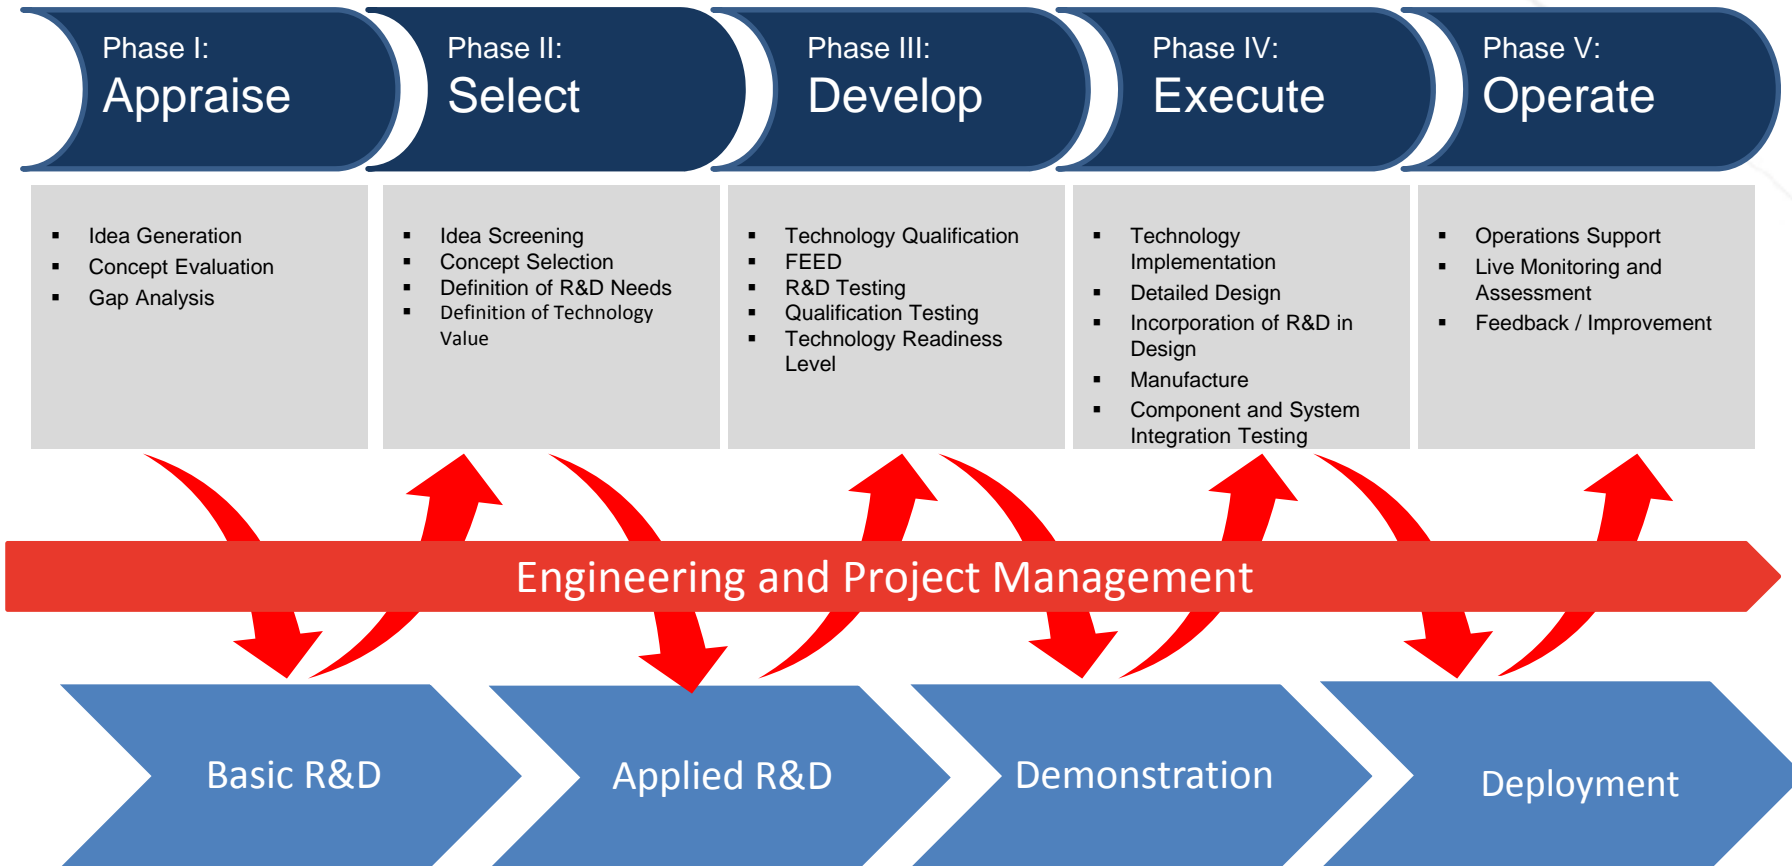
Phase I:
Appraise

Phase II:
Select

Phase III:
Develop

Phase IV:
Execute

Phase V:
Operate

- Idea Generation
- Concept Evaluation
- Gap Analysis

- Idea Screening
- Concept Selection
- Definition of R&D Needs
- Definition of Technology Value

- Technology Qualification
- FEED
- R&D Testing
- Qualification Testing
- Technology Readiness Level

- Technology Implementation
- Detailed Design
- Incorporation of R&D in Design
- Manufacture
- Component and System Integration Testing

- Operations Support
- Live Monitoring and Assessment
- Feedback / Improvement

Engineering and Project Management

Basic R&D

Applied R&D

Demonstration

Deployment